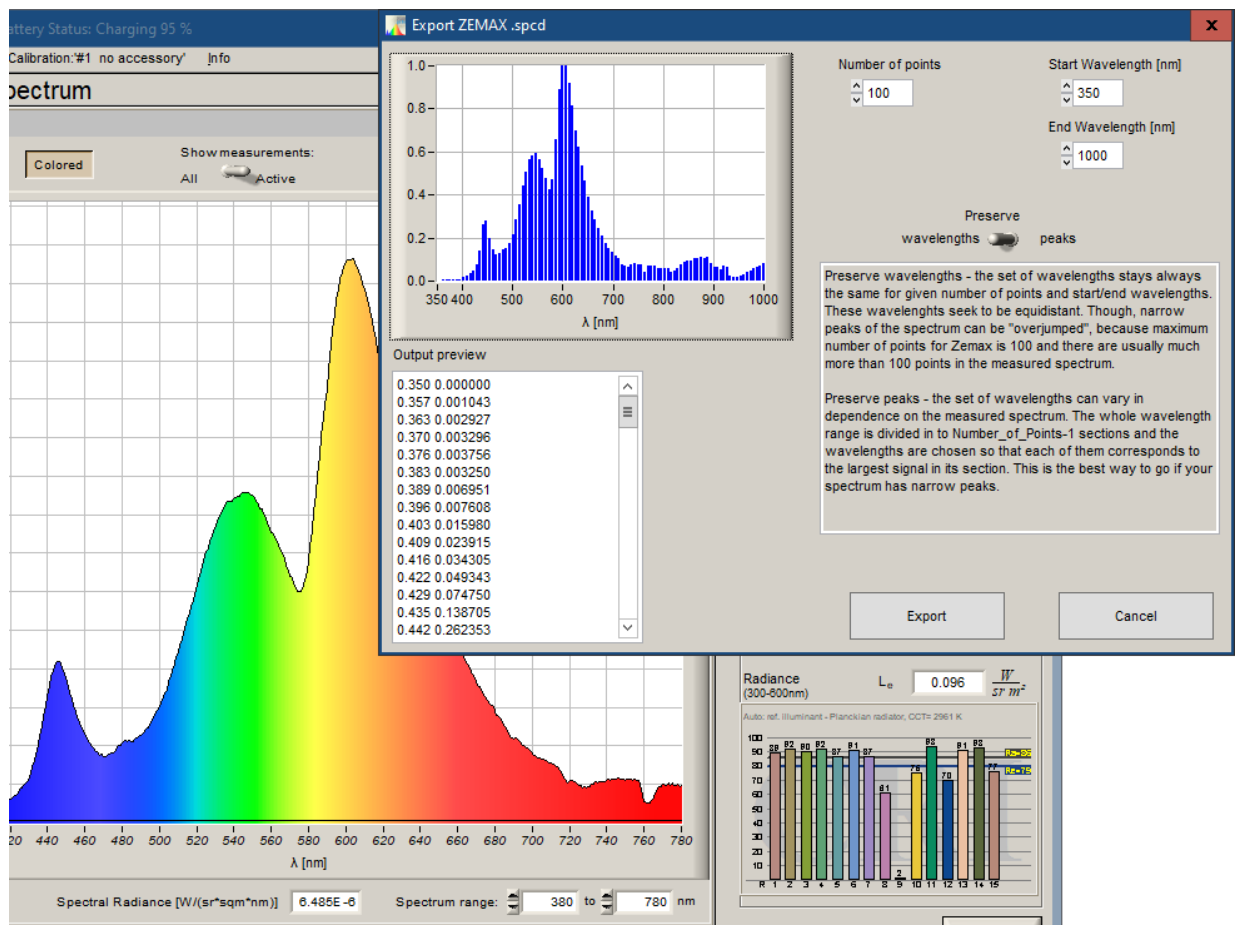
attery Status: Charging 95 %

Calibration:'#1 no accessory' Info

pectrum

Colored

Show measurements:

All Active

20 440 460 480 500 520 540 560 580 600 620 640 660 680 700 720 740 760 780

λ [nm]

Spectral Radiance [W/(sr*sqm*nm)] 6.485E-6 Spectrum range: 380 to 780 nm

Export ZEMAX .spcd

1.0
0.8
0.6
0.4
0.2
0.0
350 400 500 600 700 800 900 1000
λ [nm]

Number of points
100

Start Wavelength [nm]
350

End Wavelength [nm]
1000

Preserve
wavelengths peaks

Preserve wavelengths - the set of wavelengths stays always the same for given number of points and start/end wavelengths. These wavelenghts seek to be equidistant. Though, narrow peaks of the spectrum can be "overjumped", because maximum number of points for Zemax is 100 and there are usually much more than 100 points in the measured spectrum.

Preserve peaks - the set of wavelengths can vary in dependence on the measured spectrum. The whole wavelength range is divided in to Number_of_Points-1 sections and the wavelengths are chosen so that each of them corresponds to the largest signal in its section. This is the best way to go if your spectrum has narrow peaks.

Output preview

0.350 0.000000
0.357 0.001043
0.363 0.002927
0.370 0.003296
0.376 0.003756
0.383 0.003250
0.389 0.006951
0.396 0.007608
0.403 0.015980
0.409 0.023915
0.416 0.034305
0.422 0.049343
0.429 0.074750
0.435 0.138705
0.442 0.262353

Export Cancel

Radiance (300-600nm) $L_e$ 0.096 $\frac{W}{sr\ m^2}$

Auto: ref. illuminant - Planckian radiator, CCT= 2961 K

100 90 80 70 60 50 40 30 20 10

88 92 90 92 87 91 87 61 2 76 93 70 91 92 77

R 1 2 3 4 5 6 7 8 9 10 11 12 13 14 15